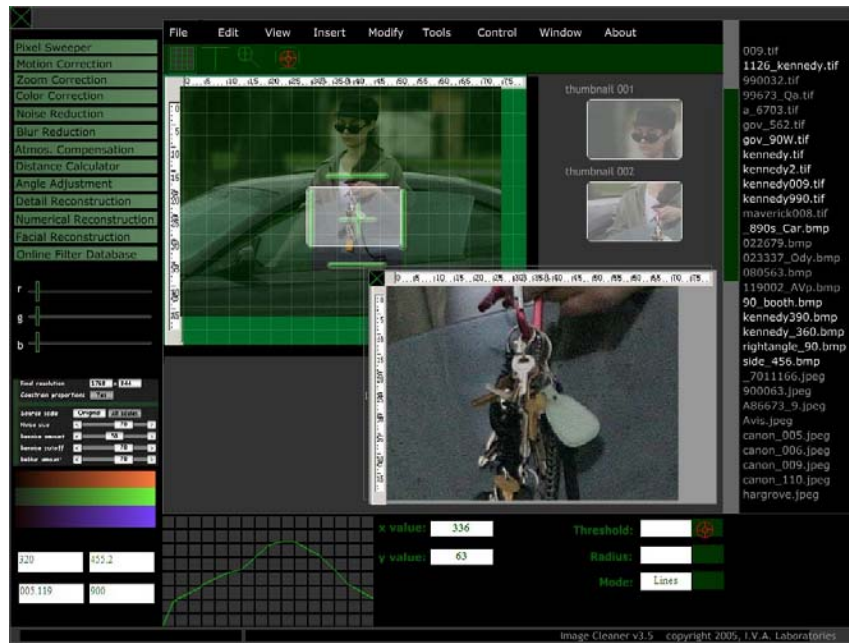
Pixel Sweeper
Motion Correction
Zoom Correction
Color Correction
Noise Reduction
Blur Reduction
Atmos. Compensation
Distance Calculator
Angle Adjustment
Detail Reconstruction
Numerical Reconstruction
Facial Reconstruction
Online Filter Database

r
g
b

File Edit View Insert Modify Tools Control Window About

thumbnail 001
thumbnail 002

009.tif
1126_kennedy.tif
990032.tif
99673_Qa.tif
a_6703.tif
gov_562.tif
gov_90W.tif
kennedy.tif
kennedy2.tif
kennedy009.tif
kennedy990.tif
maverick008.tif
_890s_Car.bmp
022679.bmp
023337_Ody.bmp
080563.bmp
119002_AVp.bmp
90_booth.bmp
kennedy390.bmp
kennedy_360.bmp
rightangle_90.bmp
side_456.bmp
_7011166.jpeg
900063.jpeg
A86673_9.jpeg
Avis.jpeg
canon_005.jpeg
canon_006.jpeg
canon_009.jpeg
canon_110.jpeg
hargrove.jpeg

320 455.2
005.119 900

x value: 336
y value: 63

Threshold:
Radius:
Mode: Lines

Image Cleaner v3.5 copyright 2005, I.V.A. Laboratories